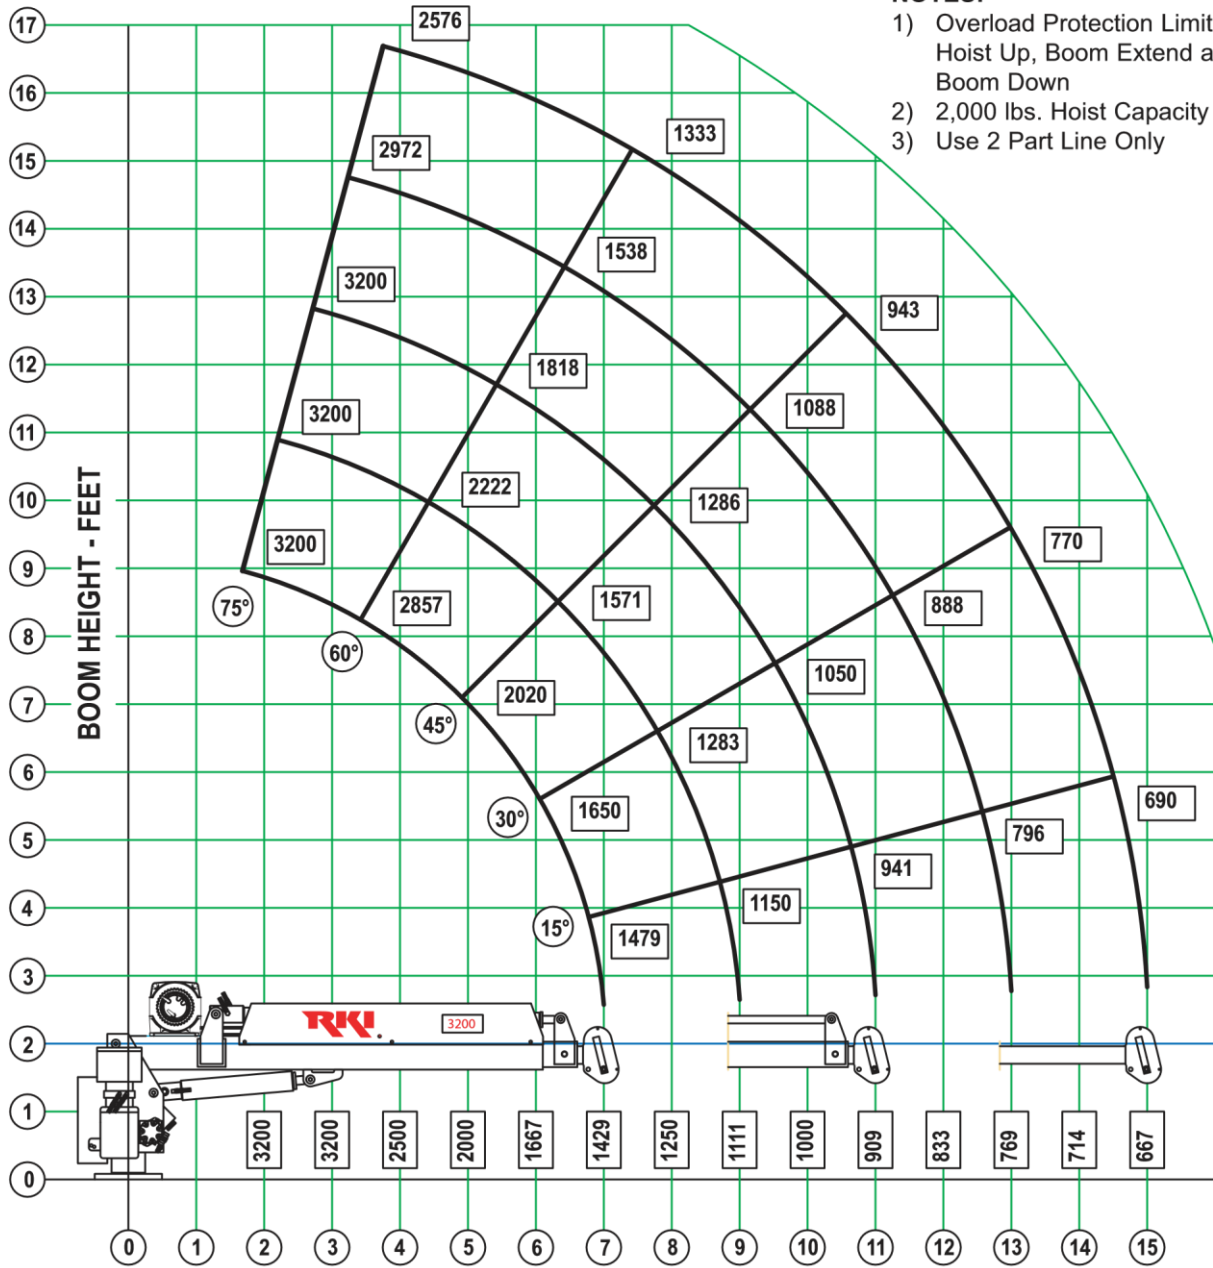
NOTES:
1) Overload Protection Limit Hoist Up, Boom Extend a Boom Down
2) 2,000 lbs. Hoist Capacity
3) Use 2 Part Line Only

BOOM HEIGHT - FEET

17
16
15
14
13
12
11
10
9
8
7
6
5
4
3
2
1
0

2576
2972
1333
1538
3200
943
1818
3200
1088
2222
1286
3200
770
2857
1571
888
2020
1050
1283
1650
690
796
941
1150
1479

75°
60°
45°
30°
15°

RKI 3200

3200
3200
2500
2000
1667
1429
1250
1111
1000
909
833
769
714
667

0
1
2
3
4
5
6
7
8
9
10
11
12
13
14
15